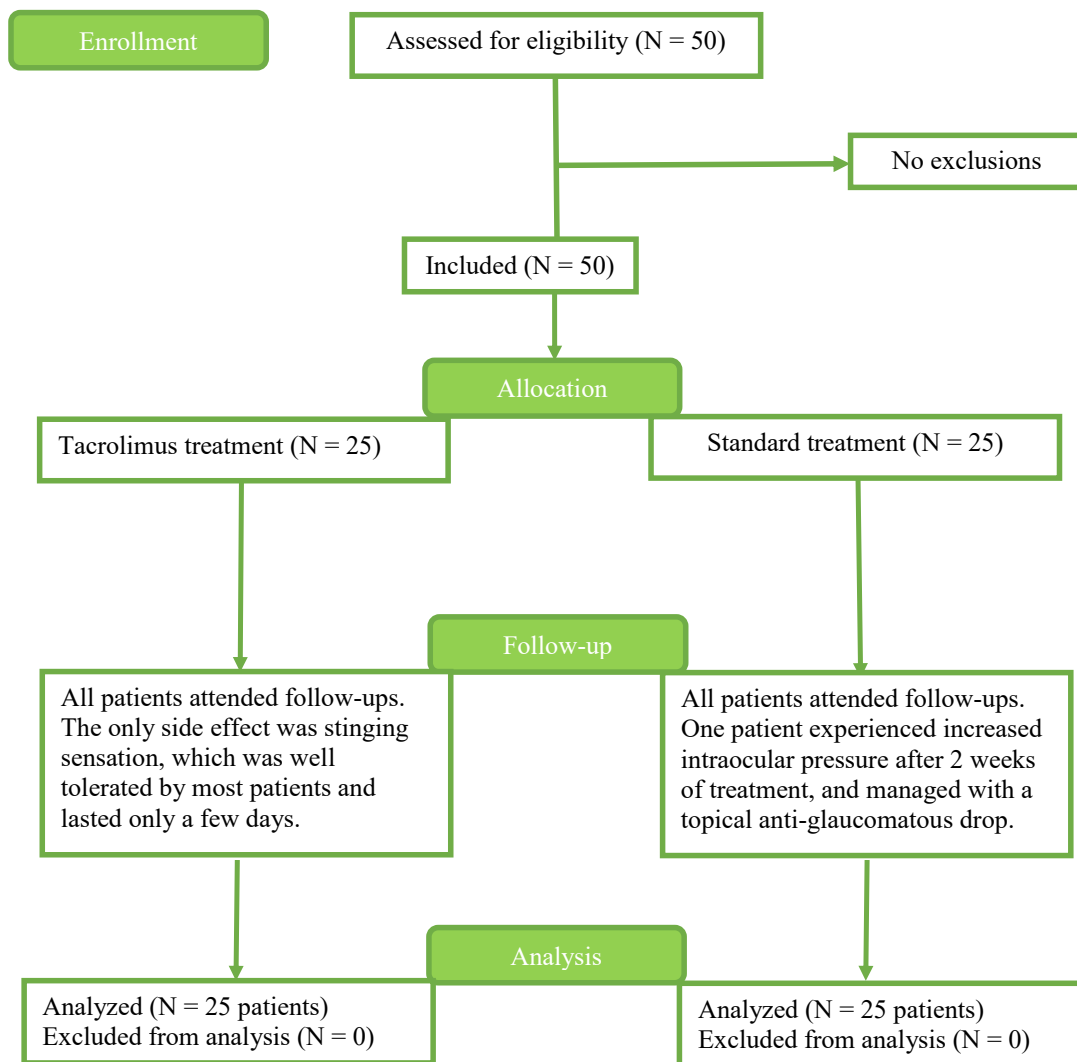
Enrollment

Assessed for eligibility (N = 50)

No exclusions

Included (N = 50)

Allocation

Tacrolimus treatment (N = 25)

Standard treatment (N = 25)

Follow-up

All patients attended follow-ups. The only side effect was stinging sensation, which was well tolerated by most patients and lasted only a few days.

All patients attended follow-ups. One patient experienced increased intraocular pressure after 2 weeks of treatment, and managed with a topical anti-glaucomatous drop.

Analysis

Analyzed (N = 25 patients)
Excluded from analysis (N = 0)

Analyzed (N = 25 patients)
Excluded from analysis (N = 0)